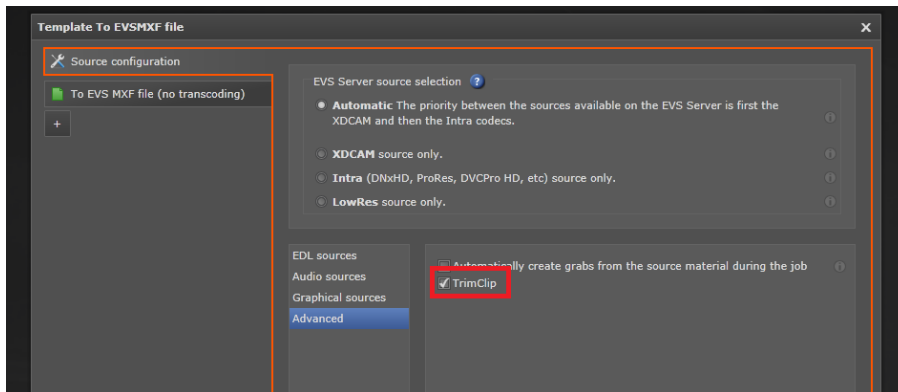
Template To EVSMXF file

×

Source configuration

To EVS MXF file (no transcoding)

+

EVS Server source selection ?

Automatic The priority between the sources available on the EVS Server is first the XDCAM and then the Intra codecs.

XDCAM source only.

Intra (DNxHD, ProRes, DVCPro HD, etc) source only.

LowRes source only.

EDL sources

Audio sources

Graphical sources

Advanced

Automatically create grabs from the source material during the job

TrimClip